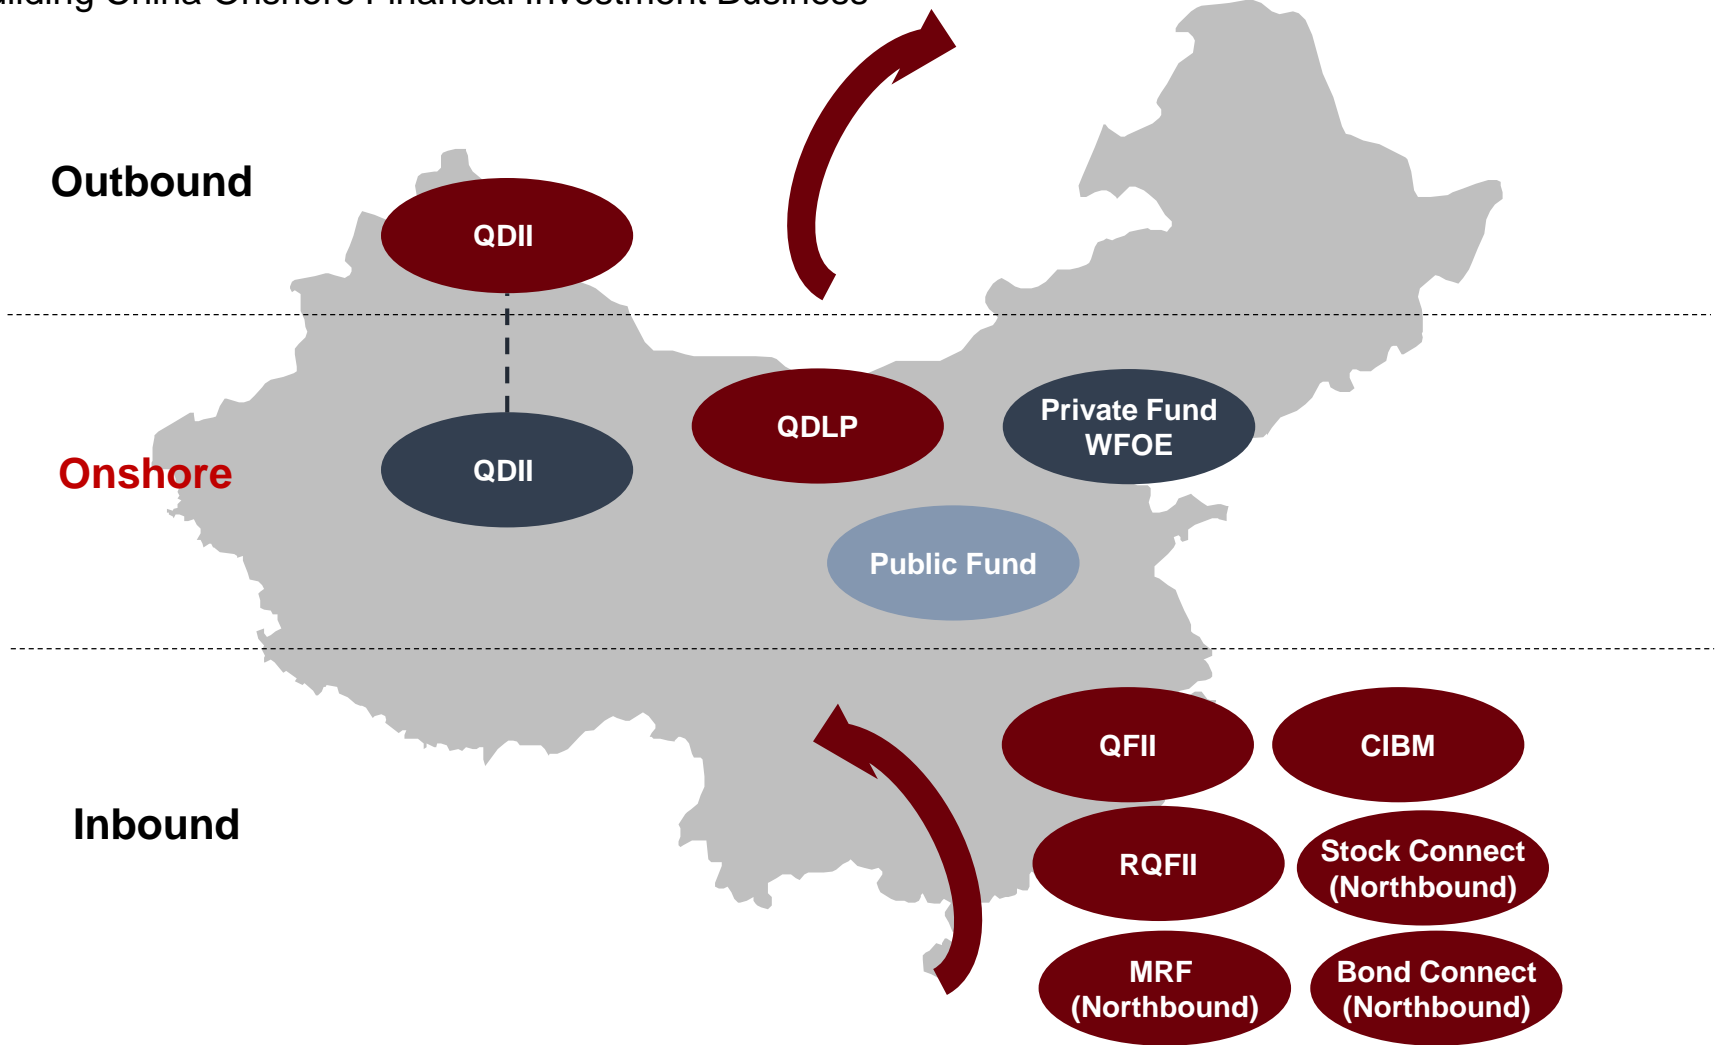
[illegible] China Onshore Financial Investment Business

Outbound

QDII

Onshore

QDII

QDLP

Private Fund WFOE

Public Fund

Inbound

QFII

CIBM

RQFII

Stock Connect (Northbound)

MRF (Northbound)

Bond Connect (Northbound)